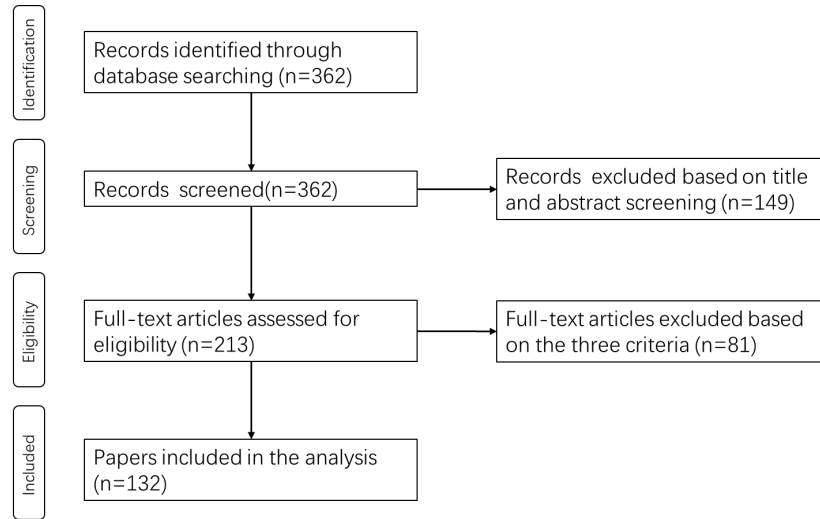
Identification

Records identified through database searching (n=362)

Screening

Records screened(n=362)

Records excluded based on title and abstract screening (n=149)

Eligibility

Full-text articles assessed for eligibility (n=213)

Full-text articles excluded based on the three criteria (n=81)

Included

Papers included in the analysis (n=132)